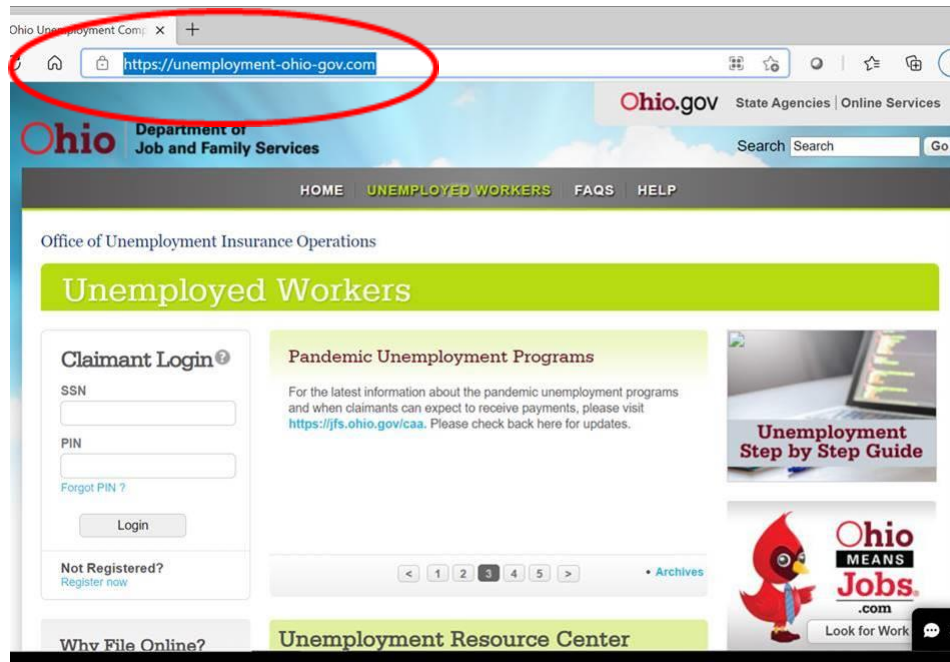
Ohio Unemployment Comp ×  +

https://unemployment-ohio-gov.com

Ohio.gov State Agencies | Online Services

Ohio Department of Job and Family Services

Search Search Go

HOME UNEMPLOYED WORKERS FAQS HELP

Office of Unemployment Insurance Operations

Unemployed Workers

Claimant Login

SSN

PIN

Forgot PIN ?

Login

Not Registered?
Register now

Why File Online?

Pandemic Unemployment Programs

For the latest information about the pandemic unemployment programs and when claimants can expect to receive payments, please visit https://jfs.ohio.gov/caa. Please check back here for updates.

< 1 2 3 4 5 >

• Archives

Unemployment Resource Center

Unemployment Step by Step Guide

Ohio MEANS Jobs .com

Look for Work